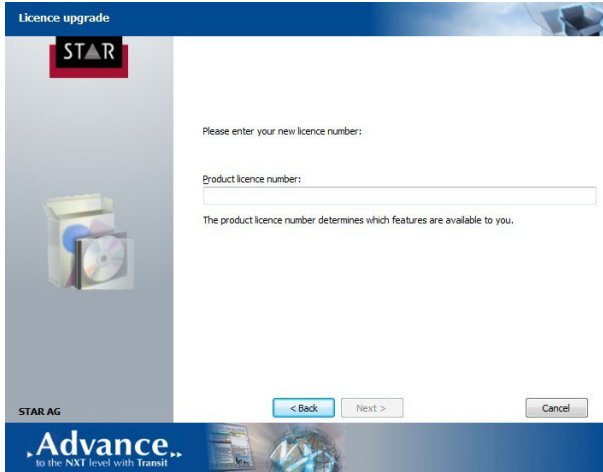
Licence upgrade

STAR

Please enter your new licence number:

Product licence number:

The product licence number determines which features are available to you.

STAR AG

< Back

Next >

Cancel

Advance
to the NXT level with Transit